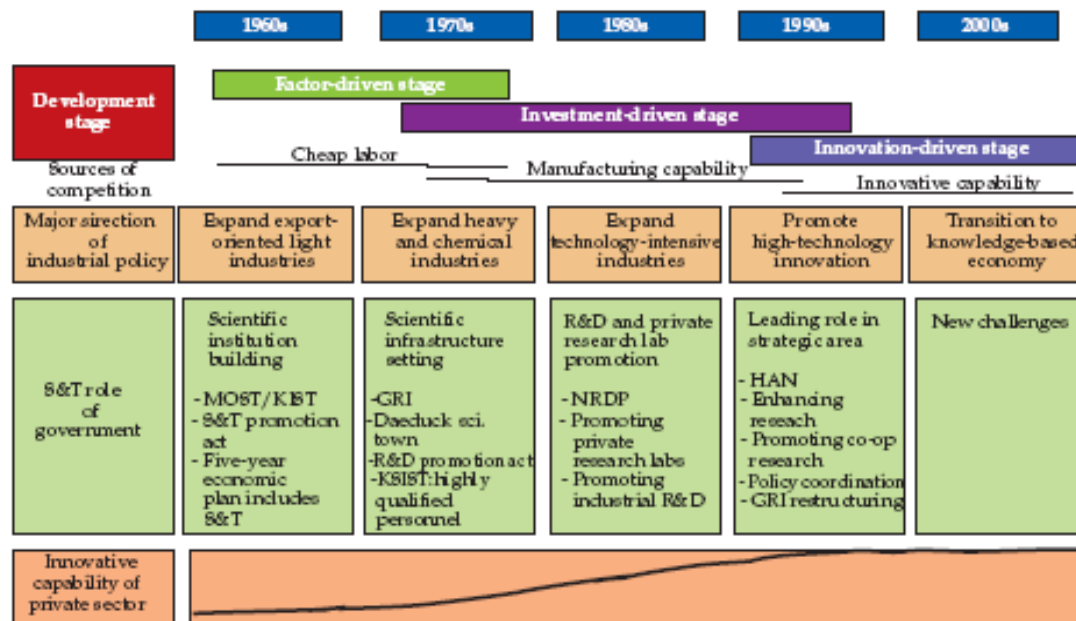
1960s

1970s

1980s

1990s

2000s

Development stage

Factor-driven stage

Investment-driven stage

Innovation-driven stage

Sources of competition

Cheap labor

Manufacturing capability

Innovative capability

Major sirection of industrial policy

Expand export-oriented light industries

Expand heavy and chemical industries

Expand technology-intensive industries

Promote high-technology innovation

Transition to knowledge-based economy

S&T role of government

Scientific institution building

- MOST/KIST
- S&T promotion act
- Five-year economic plan includes S&T

Scientific infrastructure setting

-GRI
-Daeduck sci. town
-R&D promotion act
-KSIST: highly qualified personnel

R&D and private research lab promotion

- NRDP
- Promoting private research labs
- Promoting industrial R&D

Leading role in strategic area

- HAN
- Enhancing research
- Promoting co-op research
- Policy coordination
- GRI restructuring

New challenges

Innovative capability of private sector